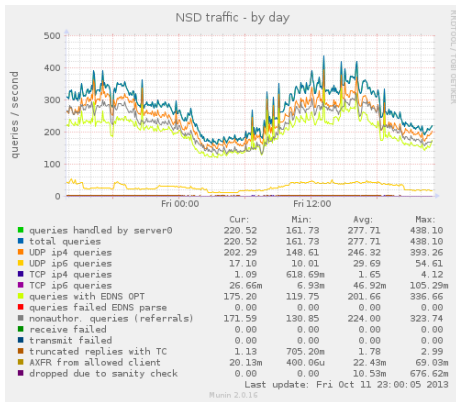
NSD traffic - by day

RRDTOOL / TOBI OETIKER

500
400
300
200
100
0

queries / second

Fri 00:00
Fri 12:00

| | Cur: | Min: | Avg: | Max: |
|---|---|---|---|---|
| queries handled by server0 | 220.52 | 161.73 | 277.71 | 438.10 |
| total queries | 220.52 | 161.73 | 277.71 | 438.10 |
| UDP ip4 queries | 202.29 | 148.61 | 246.32 | 393.26 |
| UDP ip6 queries | 17.10 | 10.01 | 29.69 | 54.61 |
| TCP ip4 queries | 1.09 | 618.69m | 1.65 | 4.12 |
| TCP ip6 queries | 26.66m | 6.93m | 46.92m | 105.29m |
| queries with EDNS OPT | 175.20 | 119.75 | 201.66 | 336.66 |
| queries failed EDNS parse | 0.00 | 0.00 | 0.00 | 0.00 |
| nonauthor. queries (referrals) | 171.59 | 130.85 | 224.00 | 323.74 |
| receive failed | 0.00 | 0.00 | 0.00 | 0.00 |
| transmit failed | 0.00 | 0.00 | 0.00 | 0.00 |
| truncated replies with TC | 1.13 | 705.20m | 1.78 | 2.99 |
| AXFR from allowed client | 20.13m | 400.06u | 22.43m | 69.03m |
| dropped due to sanity check | 0.00 | 0.00 | 10.53m | 676.62m |

Last update: Fri Oct 11 23:00:05 2013

Munin 2.0.16